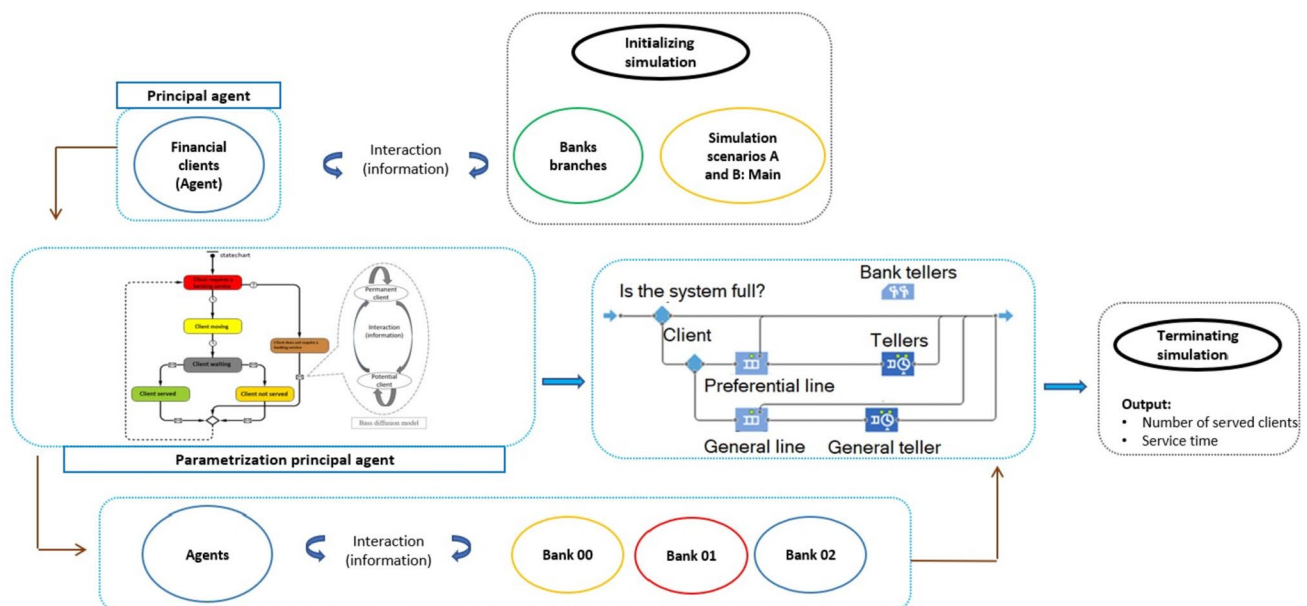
Initializing simulation

Principal agent

Financial clients (Agent)

Interaction (information)

Banks branches

Simulation scenarios A and B: Main

statechart

Client requires a banking service

Client moving

Client waiting

Client served

Client not served

Client does not require a banking service

Permanent client

Interaction (information)

Potential client

Bass diffusion model

Bank tellers

Is the system full?

Client

Tellers

Preferential line

General line

General teller

Terminating simulation

Output:
• Number of served clients
• Service time

Parametrization principal agent

Agents

Interaction (information)

Bank 00

Bank 01

Bank 02